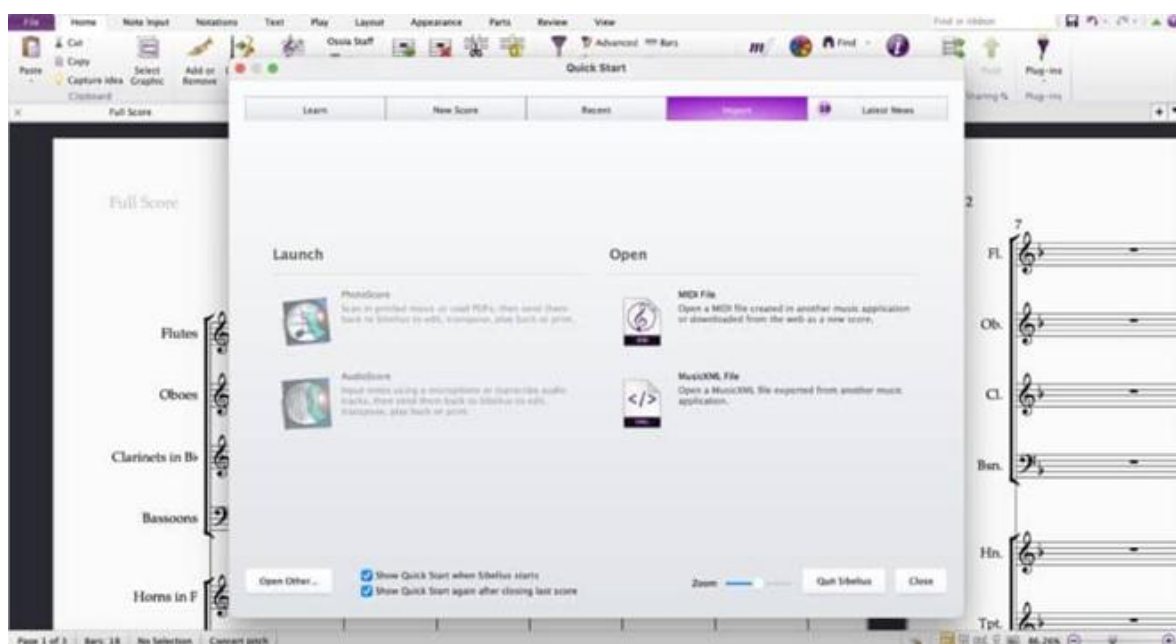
File Home Note Input Notations Text Play Layout Appearance Parts Review View

Find in ribbon

Paste Cut Copy Capture Idea Graphic Select Add or Remove Ossia Staff Advanced Bars Find Plug-ins

Clipboard

Full Score

Quick Start

Learn New Score Recent Import Latest News

Launch

PhotoScore
Scan in printed music or read PDFs, then send them back to Sibelius to edit, transpose, play back or print.

AudioScore
Input notes using a microphone or transcribe audio tracks, then send them back to Sibelius to edit, transpose, play back or print.

Open

MIDI File
Open a MIDI file created in another music application or downloaded from the web as a new score.

MusicXML File
Open a MusicXML file exported from another music application.

Open Other...

Show Quick Start when Sibelius starts
Show Quick Start again after closing last score

Zoom

Quit Sibelius Close

Full Score

Flutes
Oboes
Clarinets in B♭
Bassoons
Horns in F

2
7
Fl.
Ob.
Cl.
Bsn.
Hn.
Tpt.

Page 1 of 3 Bars: 18 No Selection Concert pitch

86.26%